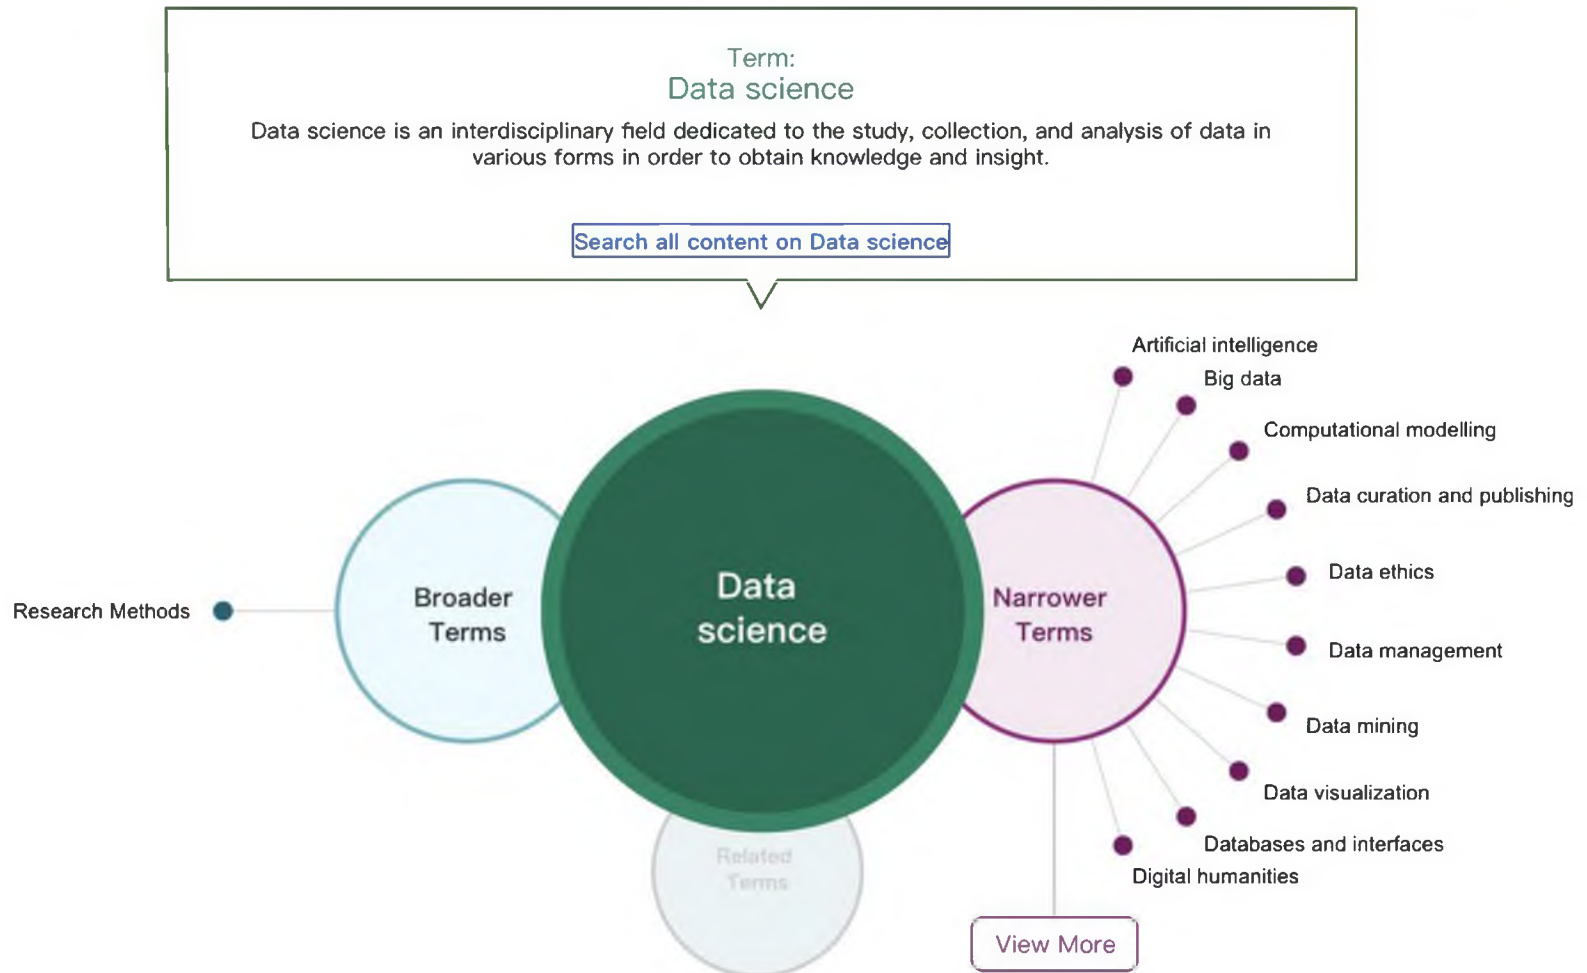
Term:
Data science

Data science is an interdisciplinary field dedicated to the study, collection, and analysis of data in various forms in order to obtain knowledge and insight.

Search all content on Data science

Research Methods

Broader Terms

Data science

Narrower Terms

Related Terms

Artificial intelligence
Big data
Computational modelling
Data curation and publishing
Data ethics
Data management
Data mining
Data visualization
Databases and interfaces
Digital humanities

View More